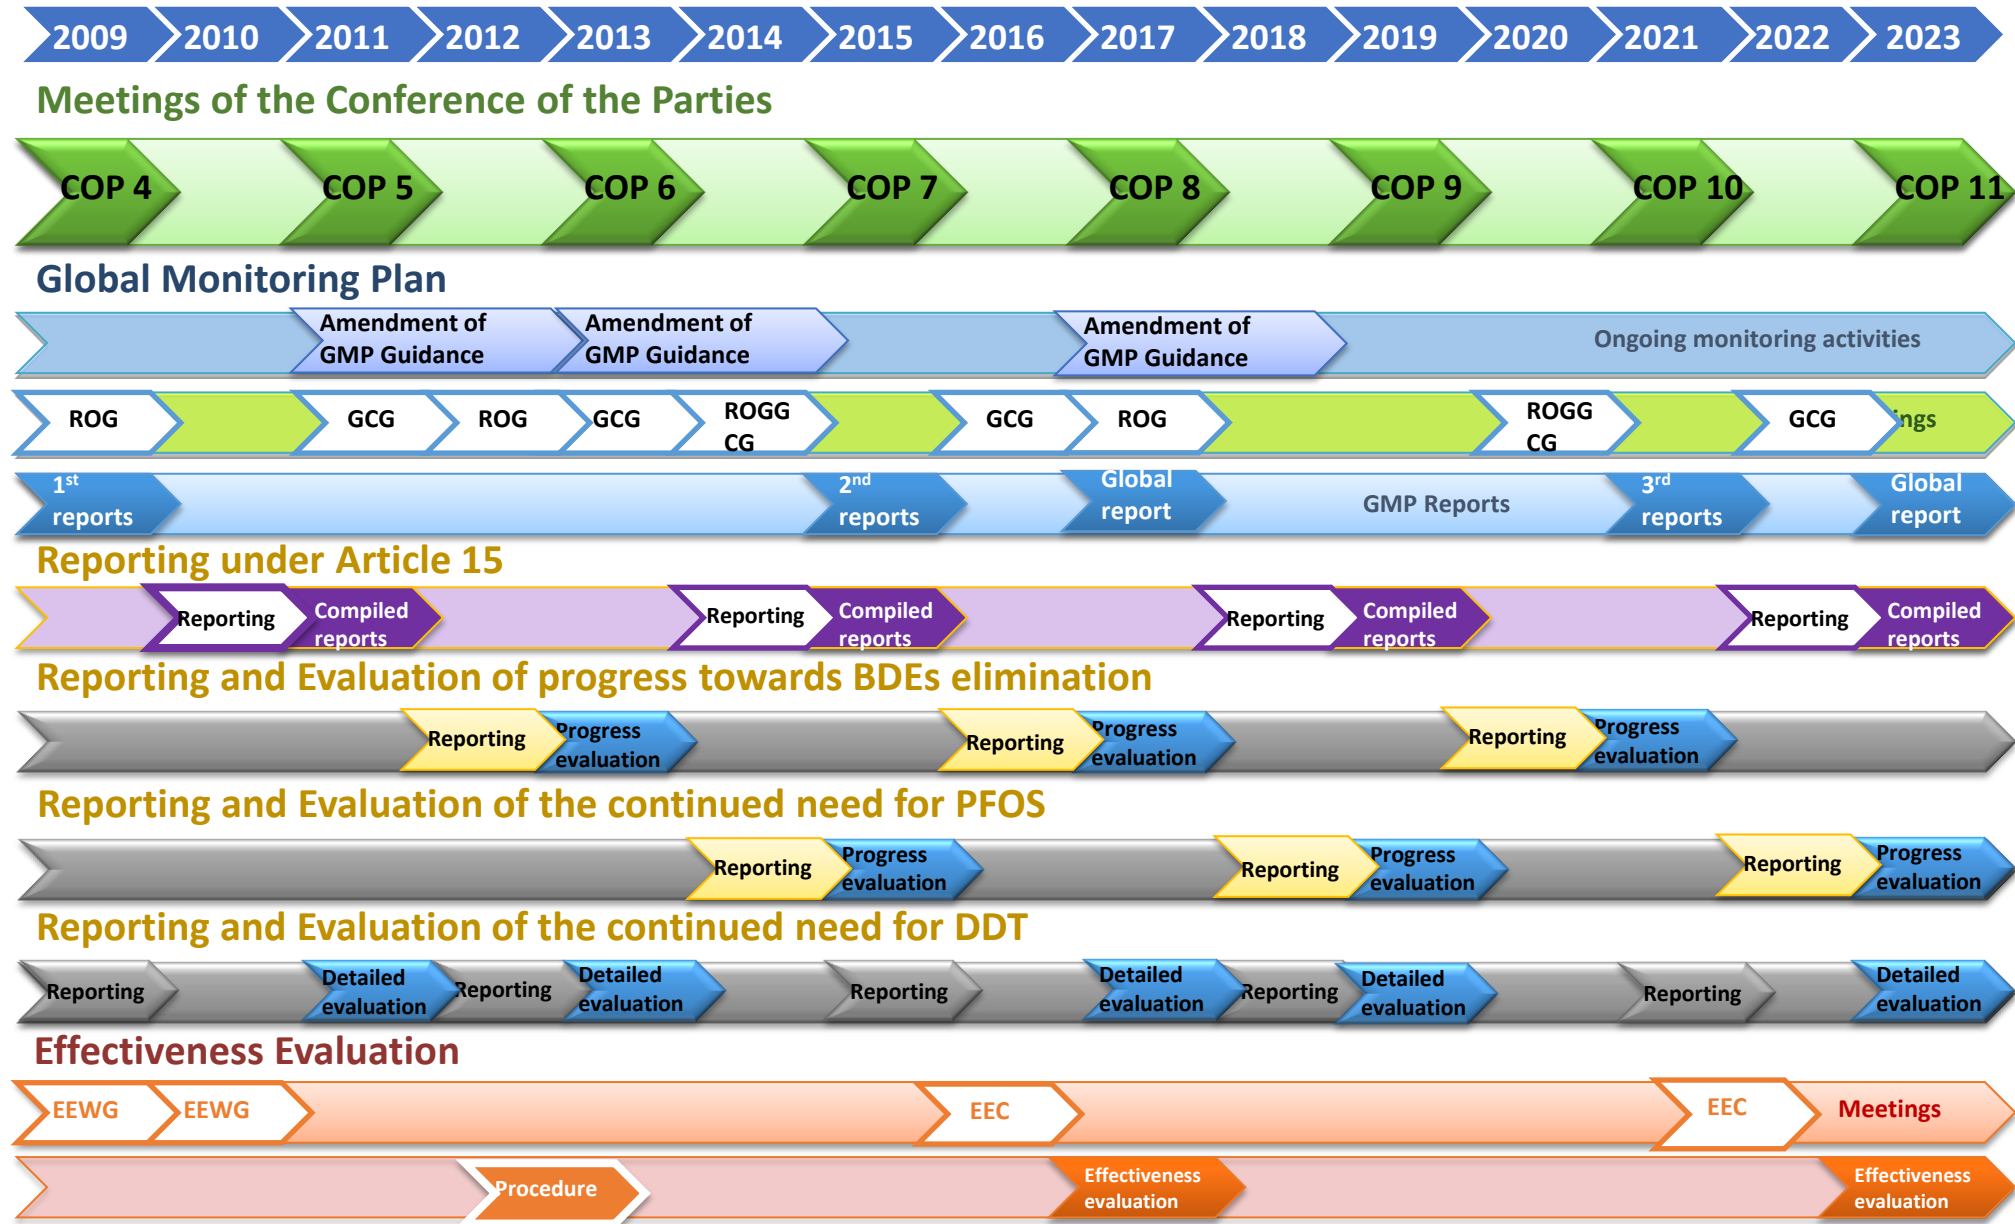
2009 2010 2011 2012 2013 2014 2015 2016 2017 2018 2019 2020 2021 2022 2023

Meetings of the Conference of the Parties

COP 4 COP 5 COP 6 COP 7 COP 8 COP 9 COP 10 COP 11

Global Monitoring Plan

Amendment of GMP Guidance
Amendment of GMP Guidance
Amendment of GMP Guidance
Ongoing monitoring activities

ROG GCG ROG GCG ROGG CG GCG ROG ROGG CG GCG ings

$1^{st}$ reports
$2^{nd}$ reports
Global report
GMP Reports
$3^{rd}$ reports
Global report

Reporting under Article 15

Reporting Compiled reports Reporting Compiled reports Reporting Compiled reports Reporting Compiled reports

Reporting and Evaluation of progress towards BDEs elimination

Reporting Progress evaluation Reporting Progress evaluation Reporting Progress evaluation

Reporting and Evaluation of the continued need for PFOS

Reporting Progress evaluation Reporting Progress evaluation Reporting Progress evaluation

Reporting and Evaluation of the continued need for DDT

Reporting Detailed evaluation Reporting Detailed evaluation Reporting Detailed evaluation Reporting Detailed evaluation Reporting Detailed evaluation

Effectiveness Evaluation

EEWG EEWG EEC EEC Meetings

Procedure Effectiveness evaluation Effectiveness evaluation